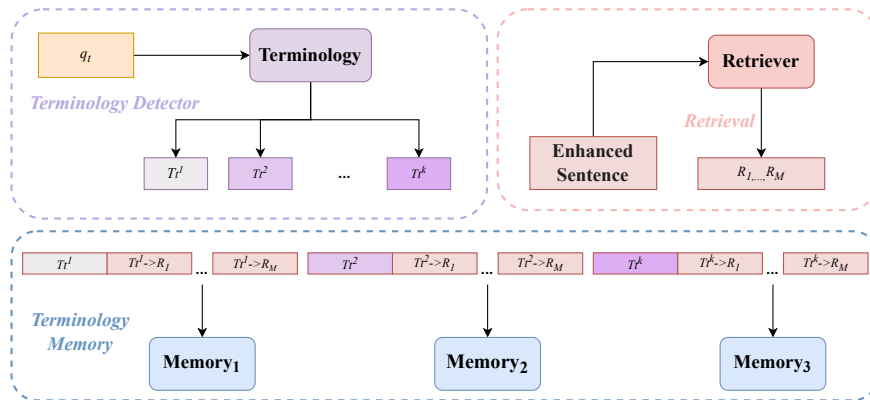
$q_t$

Terminology

Terminology Detector

$Tt^1$ $Tt^2$ ... $Tt^k$

Retriever

Retrieval

Enhanced Sentence

$R_{1,\dots,}R_M$

$Tt^1$ | $Tt^1$->$R_1$ ... $Tt^1$->$R_M$

$Tt^2$ | $Tt^2$->$R_1$ ... $Tt^2$->$R_M$

$Tt^k$ | $Tt^k$->$R_1$ ... $Tt^k$->$R_M$

Terminology Memory

Memory$_1$

Memory$_2$

Memory$_3$